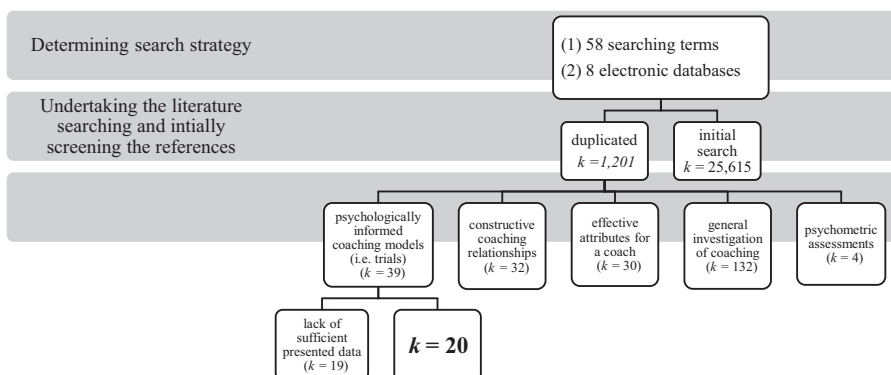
Determining search strategy

(1) 58 searching terms
(2) 8 electronic databases

Undertaking the literature searching and intially screening the references

duplicated
$k = 1{,}201$

initial search
$k = 25{,}615$

psychologically informed coaching models (i.e. trials) ($k = 39$)

constructive coaching relationships ($k = 32$)

effective attributes for a coach ($k = 30$)

general investigation of coaching ($k = 132$)

psychometric assessments ($k = 4$)

lack of sufficient presented data ($k = 19$)

$k = 20$